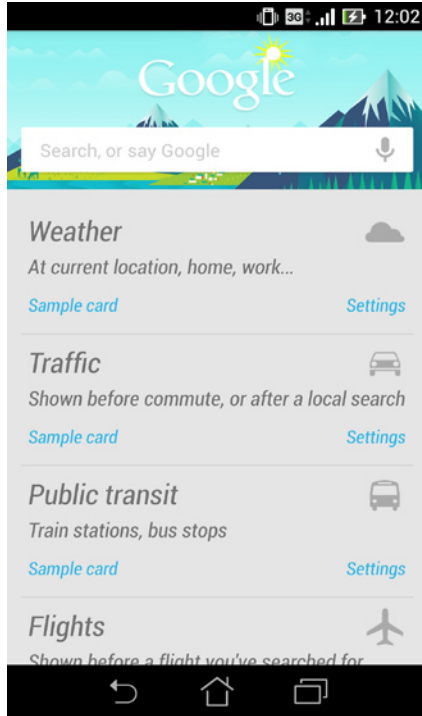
3G 12:02

Google

Search, or say Google

Weather
At current location, home, work...
Sample card
Settings

Traffic
Shown before commute, or after a local search
Sample card
Settings

Public transit
Train stations, bus stops
Sample card
Settings

Flights
Shown before a flight you've searched for